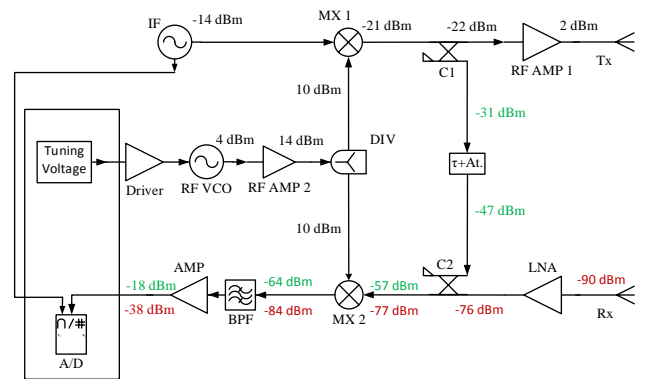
IF
-14 dBm
MX 1
-21 dBm
-22 dBm
2 dBm
RF AMP 1
Tx
C1
10 dBm
-31 dBm
Tuning Voltage
Driver
4 dBm
RF VCO
14 dBm
RF AMP 2
DIV
τ+At.
-47 dBm
10 dBm
AMP
C2
LNA
-18 dBm
-64 dBm
-57 dBm
-90 dBm
-38 dBm
BPF
-84 dBm
MX 2
-77 dBm
-76 dBm
Rx
∩/#
A/D